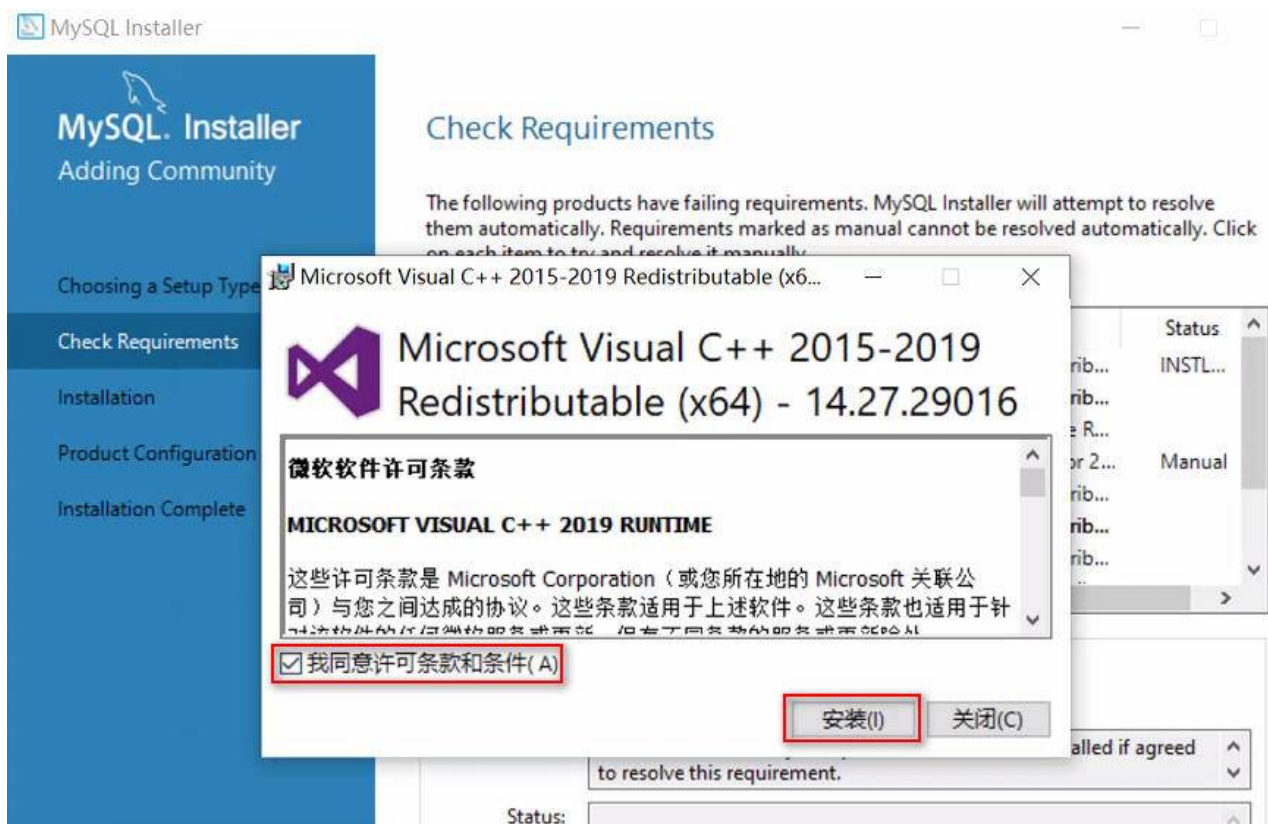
MySQL Installer

MySQL. Installer
Adding Community

Choosing a Setup Type
Check Requirements
Installation
Product Configuration
Installation Complete

Check Requirements

The following products have failing requirements. MySQL Installer will attempt to resolve them automatically. Requirements marked as manual cannot be resolved automatically. Click on each item to try and resolve it manually.

Status
rib... INSTL...
rib...
R...
or 2... Manual
rib...
rib...
rib...

Microsoft Visual C++ 2015-2019 Redistributable (x6...

Microsoft Visual C++ 2015-2019 Redistributable (x64) - 14.27.29016

微软软件许可条款

MICROSOFT VISUAL C++ 2019 RUNTIME

这些许可条款是 Microsoft Corporation（或您所在地的 Microsoft 关联公司）与您之间达成的协议。这些条款适用于上述软件。这些条款也适用于针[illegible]

我同意许可条款和条件(A)

安装(I) 关闭(C)

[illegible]alled if agreed to resolve this requirement.

Status: